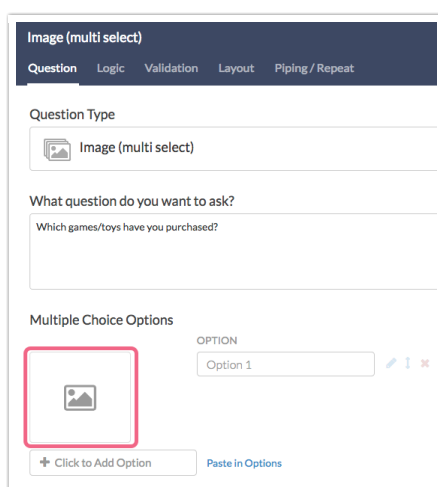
Image (multi select)

Question Logic Validation Layout Piping / Repeat

Question Type

Image (multi select)

What question do you want to ask?

Which games/toys have you purchased?

Multiple Choice Options

OPTION

Option 1

+ Click to Add Option

Paste in Options